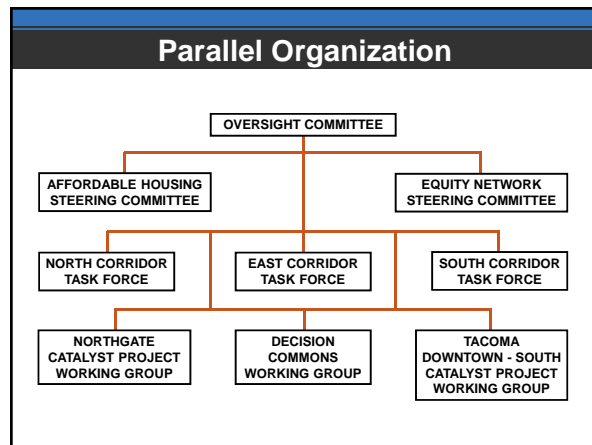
Parallel Organization

OVERSIGHT COMMITTEE

AFFORDABLE HOUSING STEERING COMMITTEE

EQUITY NETWORK STEERING COMMITTEE

NORTH CORRIDOR TASK FORCE

EAST CORRIDOR TASK FORCE

SOUTH CORRIDOR TASK FORCE

NORTHGATE CATALYST PROJECT WORKING GROUP

DECISION COMMONS WORKING GROUP

TACOMA DOWNTOWN - SOUTH CATALYST PROJECT WORKING GROUP